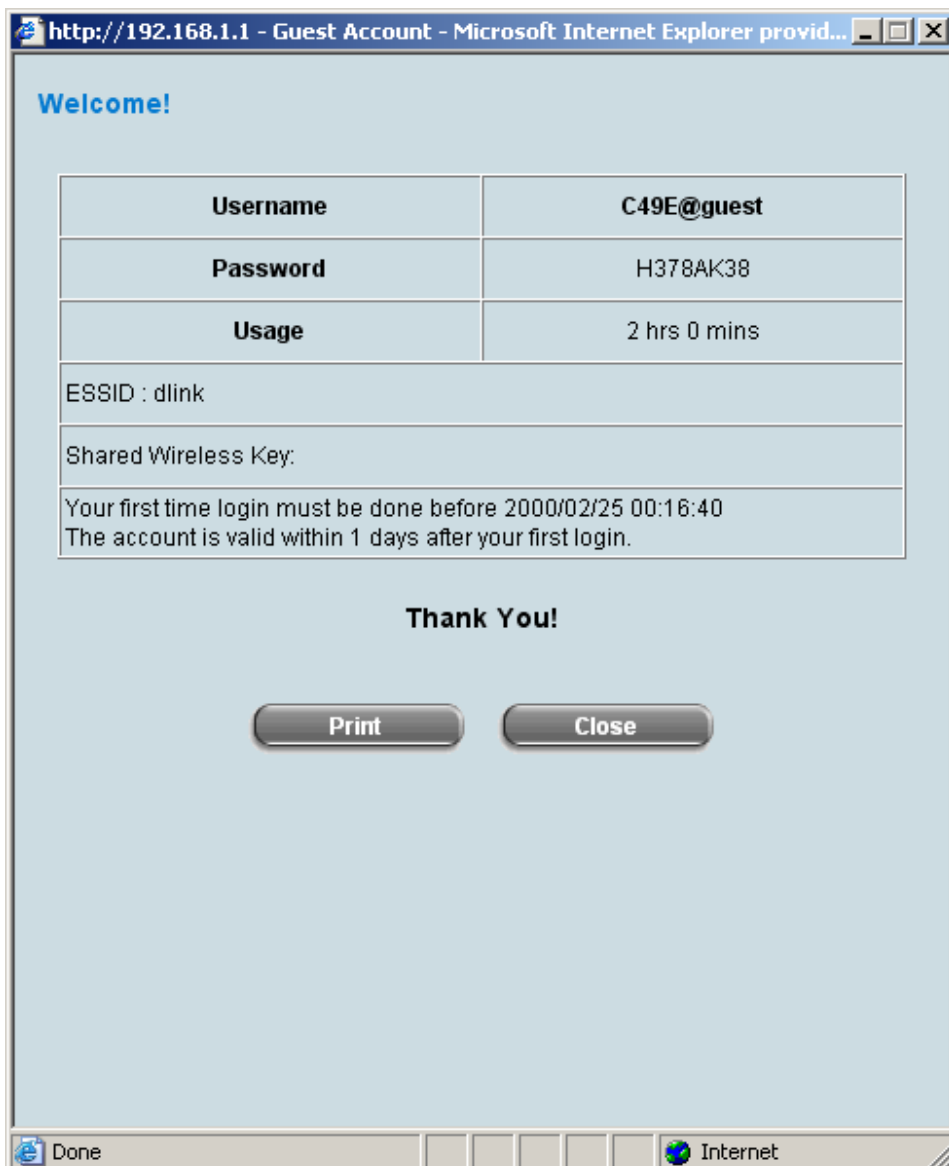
http://192.168.1.1 - Guest Account - Microsoft Internet Explorer provid...

Welcome!

| Username | C49E@guest |
|---|---|
| Password | H378AK38 |
| Usage | 2 hrs 0 mins |
| ESSID : dlink | |
| Shared Wireless Key: | |
| Your first time login must be done before 2000/02/25 00:16:40 The account is valid within 1 days after your first login. | |

Thank You!

Print Close

Done Internet